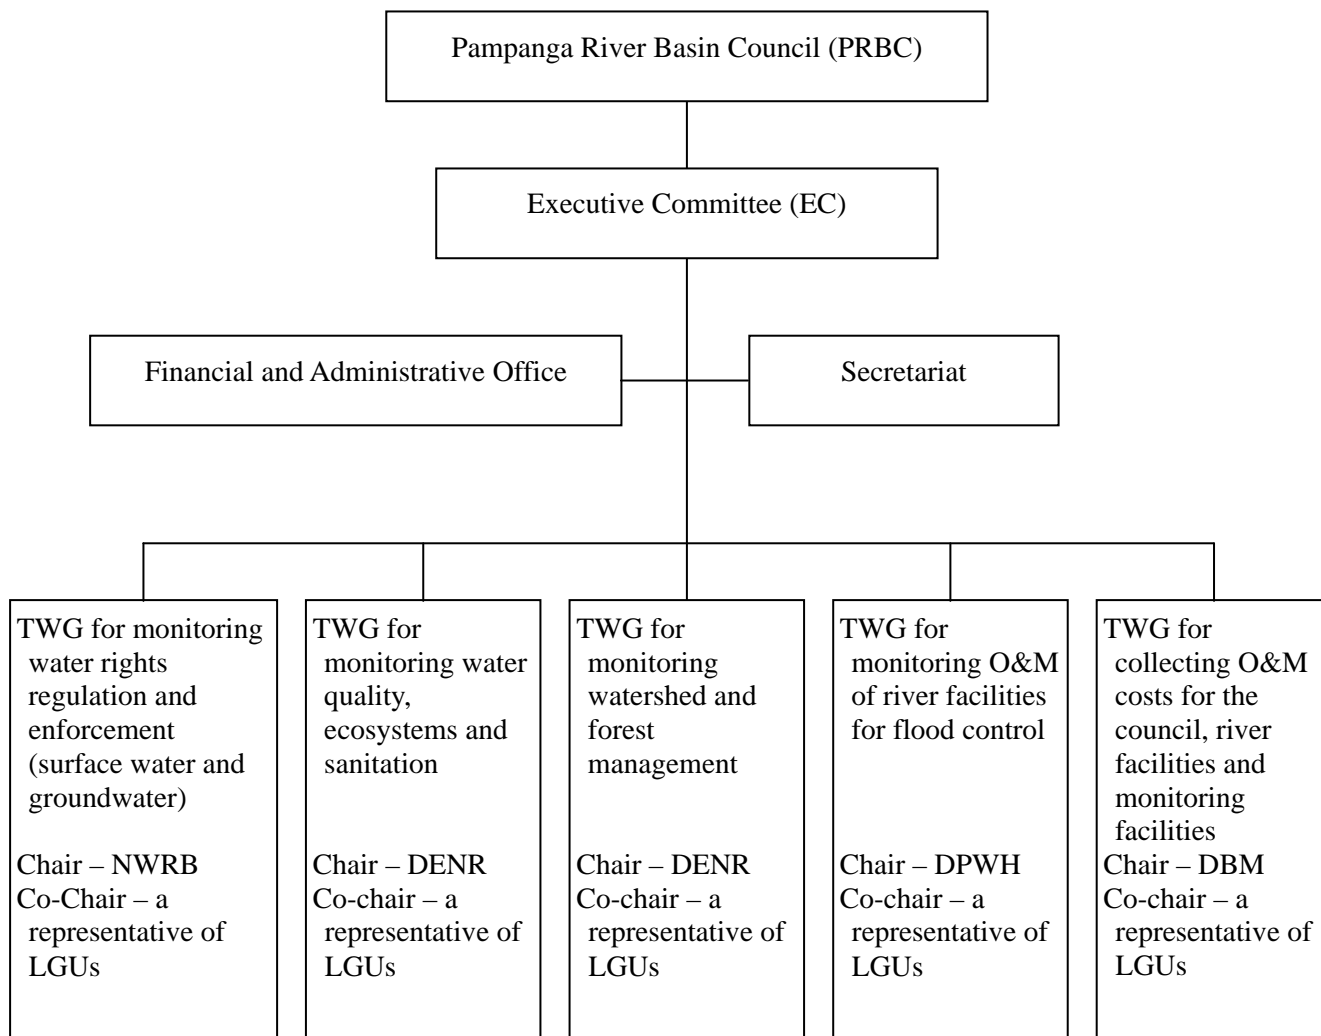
Pampanga River Basin Council (PRBC)

Executive Committee (EC)

Financial and Administrative Office

Secretariat

TWG for monitoring water rights regulation and enforcement (surface water and groundwater)

Chair – NWRB
Co-Chair – a representative of LGUs

TWG for monitoring water quality, ecosystems and sanitation

Chair – DENR
Co-chair – a representative of LGUs

TWG for monitoring watershed and forest management

Chair – DENR
Co-chair – a representative of LGUs

TWG for monitoring O&M of river facilities for flood control

Chair – DPWH
Co-chair – a representative of LGUs

TWG for collecting O&M costs for the council, river facilities and monitoring facilities

Chair – DBM
Co-chair – a representative of LGUs